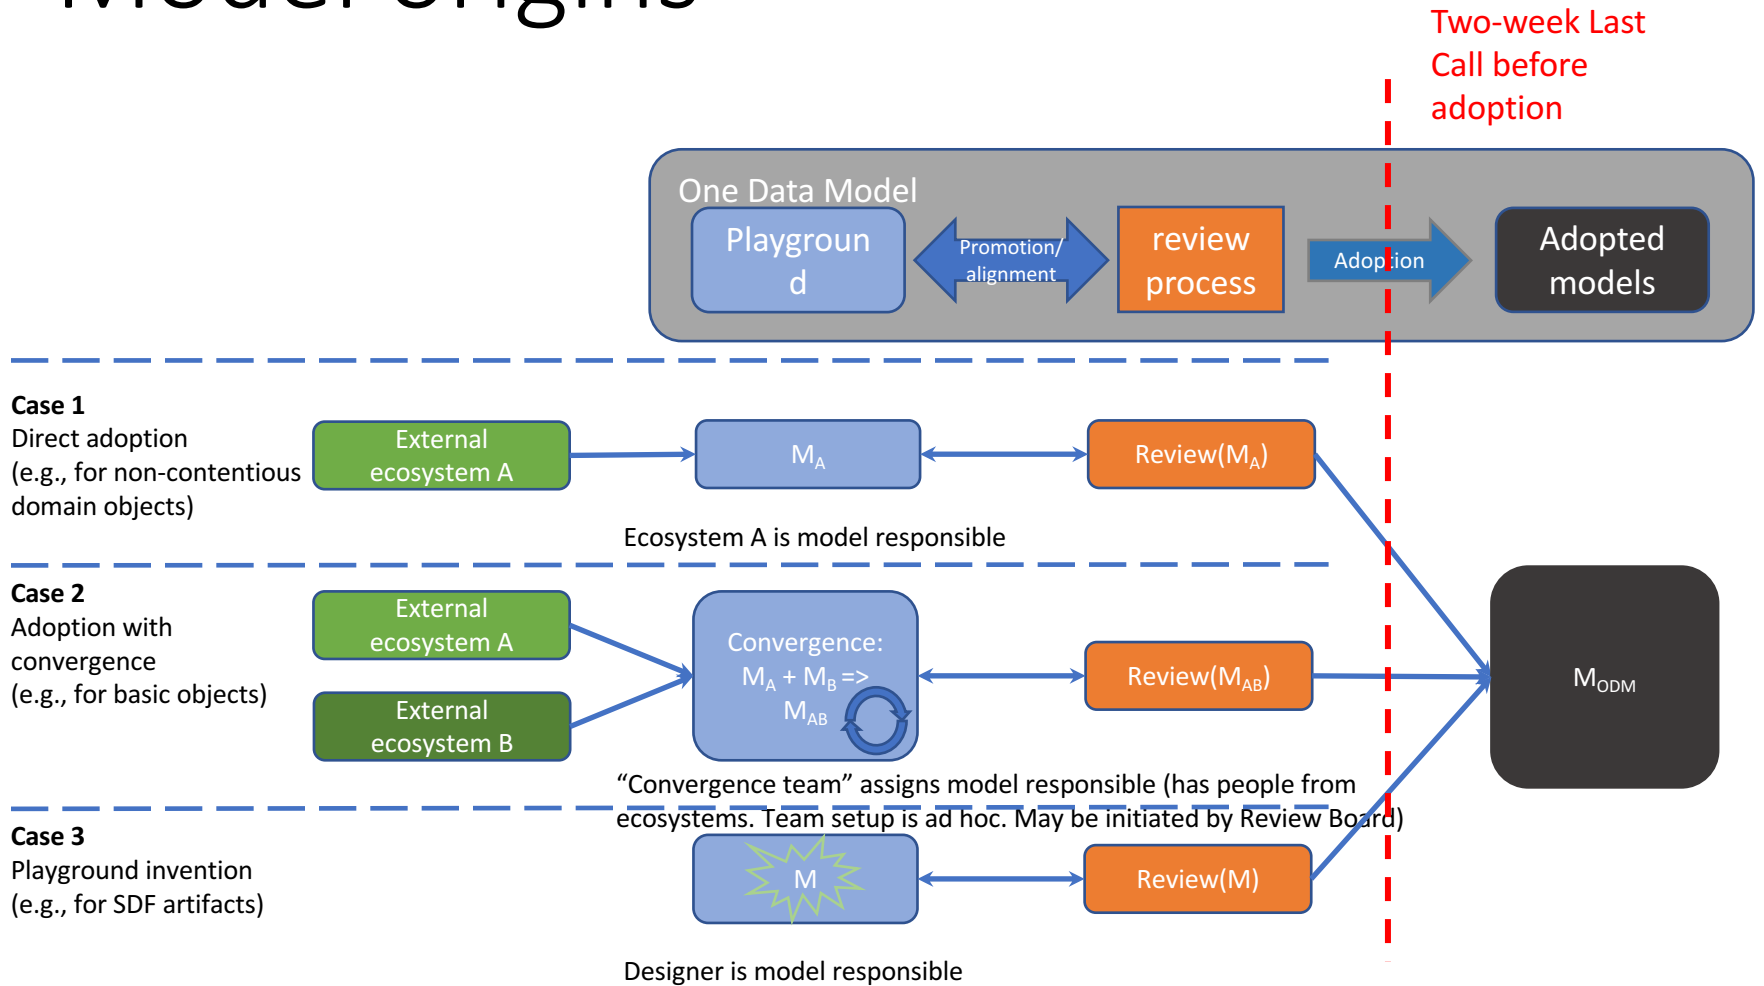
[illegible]

Two-week Last Call before adoption

One Data Model

Playground

Promotion/ alignment

review process

Adoption

Adopted models

**Case 1**
Direct adoption
(e.g., for non-contentious domain objects)

External ecosystem A

$M_A$

Review($M_A$)

Ecosystem A is model responsible

**Case 2**
Adoption with convergence
(e.g., for basic objects)

External ecosystem A

External ecosystem B

Convergence: $M_A + M_B \Rightarrow M_{AB}$

Review($M_{AB}$)

$M_{ODM}$

“Convergence team” assigns model responsible (has people from ecosystems. Team setup is ad hoc. May be initiated by Review Board)

**Case 3**
Playground invention
(e.g., for SDF artifacts)

M

Review(M)

Designer is model responsible